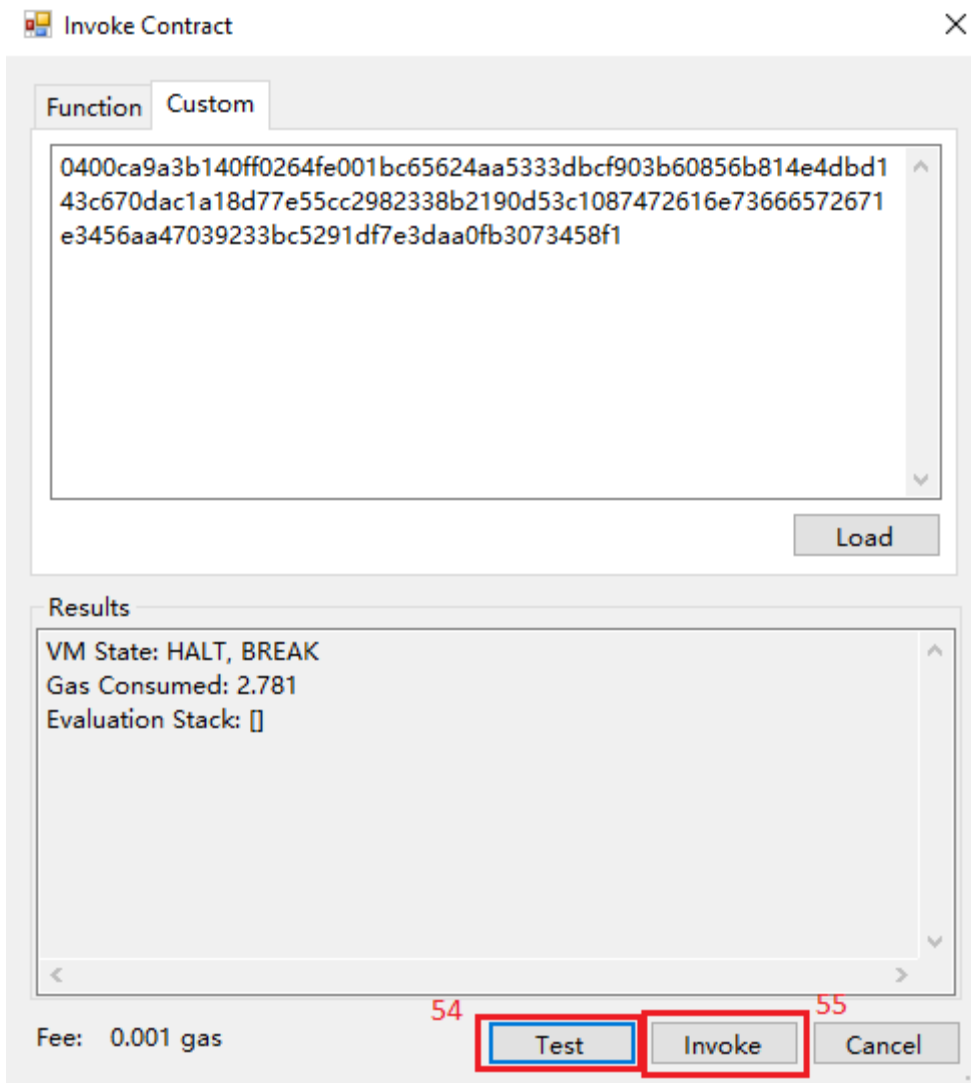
Invoke Contract

Function Custom

0400ca9a3b140ff0264fe001bc65624aa5333dbcf903b60856b814e4dbd143c670dac1a18d77e55cc2982338b2190d53c1087472616e73666572671e3456aa47039233bc5291df7e3daa0fb3073458f1

Load

Results

VM State: HALT, BREAK
Gas Consumed: 2.781
Evaluation Stack: []

Fee: 0.001 gas

54

55

Test

Invoke

Cancel